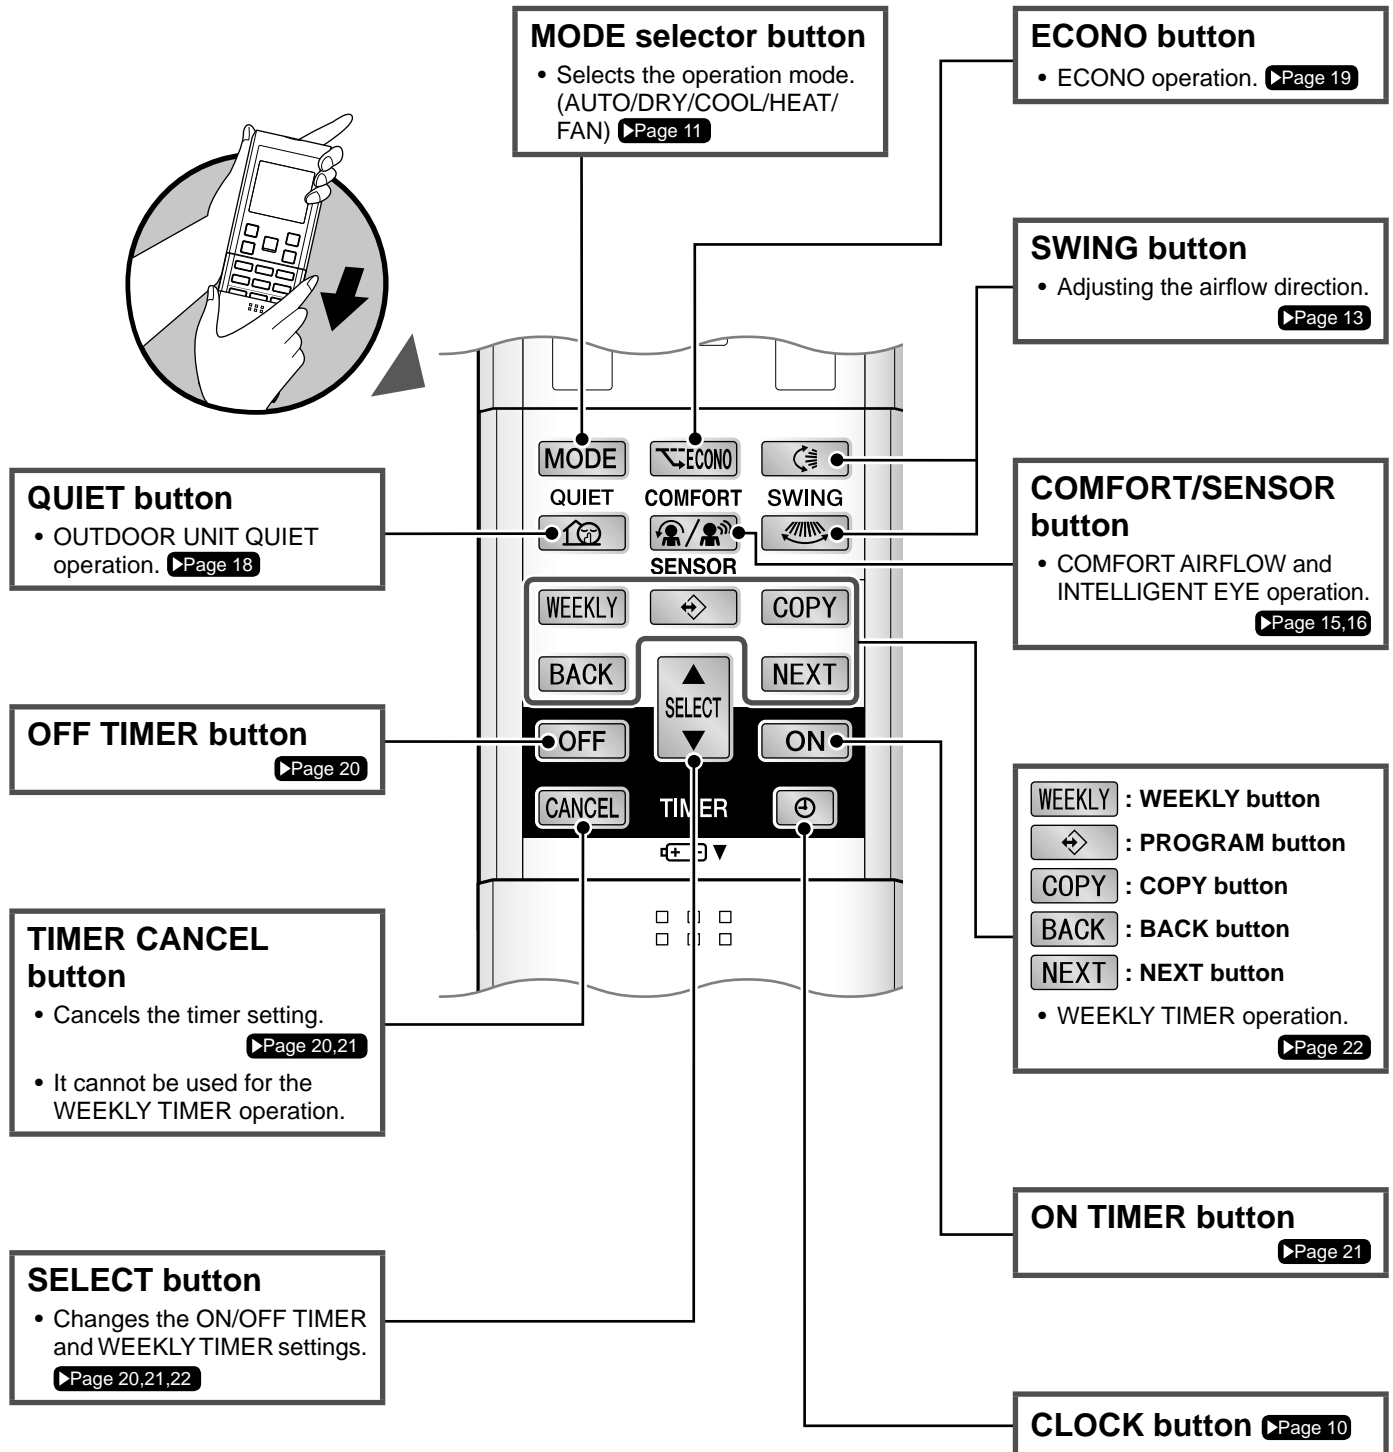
MODE selector button
• Selects the operation mode. (AUTO/DRY/COOL/HEAT/FAN) ▶Page 11

ECONO button
• ECONO operation. ▶Page 19

SWING button
• Adjusting the airflow direction. ▶Page 13

MODE
ECONO
QUIET
COMFORT
SWING
SENSOR
WEEKLY
COPY
BACK
SELECT
NEXT
OFF
ON
CANCEL
TIMER

QUIET button
• OUTDOOR UNIT QUIET operation. ▶Page 18

COMFORT/SENSOR button
• COMFORT AIRFLOW and INTELLIGENT EYE operation. ▶Page 15,16

OFF TIMER button
▶Page 20

WEEKLY : WEEKLY button
: PROGRAM button
COPY : COPY button
BACK : BACK button
NEXT : NEXT button
• WEEKLY TIMER operation. ▶Page 22

TIMER CANCEL button
• Cancels the timer setting. ▶Page 20,21
• It cannot be used for the WEEKLY TIMER operation.

ON TIMER button
▶Page 21

SELECT button
• Changes the ON/OFF TIMER and WEEKLY TIMER settings. ▶Page 20,21,22

CLOCK button ▶Page 10